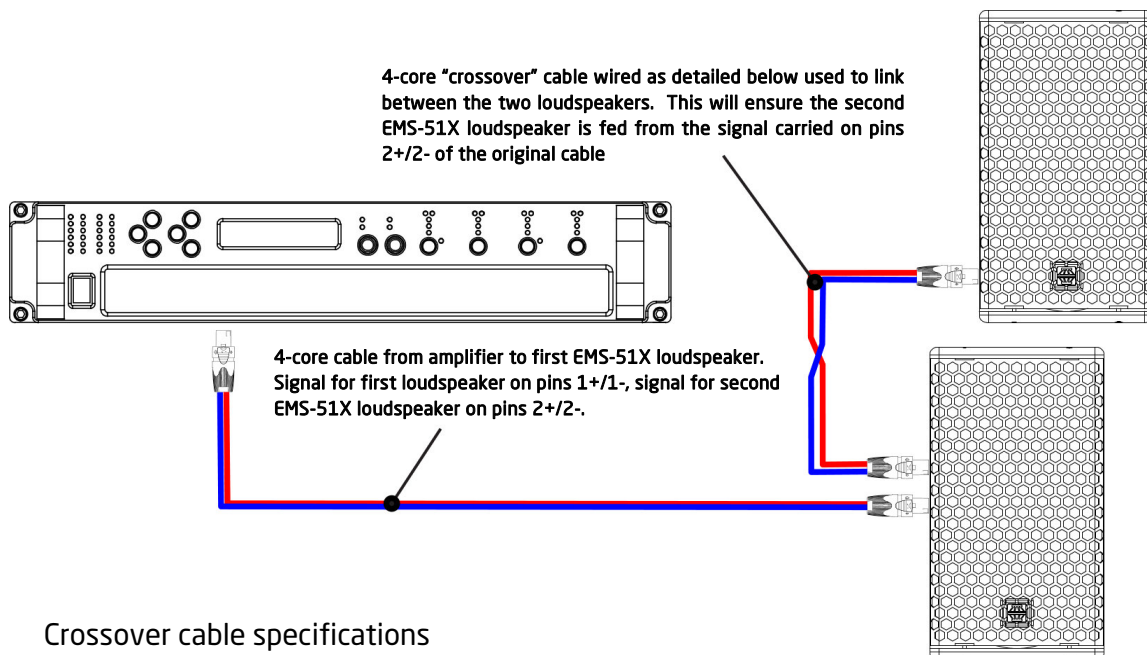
4-core "crossover" cable wired as detailed below used to link between the two loudspeakers. This will ensure the second EMS-51X loudspeaker is fed from the signal carried on pins 2+/2- of the original cable

4-core cable from amplifier to first EMS-51X loudspeaker. Signal for first loudspeaker on pins 1+/1-, signal for second EMS-51X loudspeaker on pins 2+/2-.

Crossover cable specifications